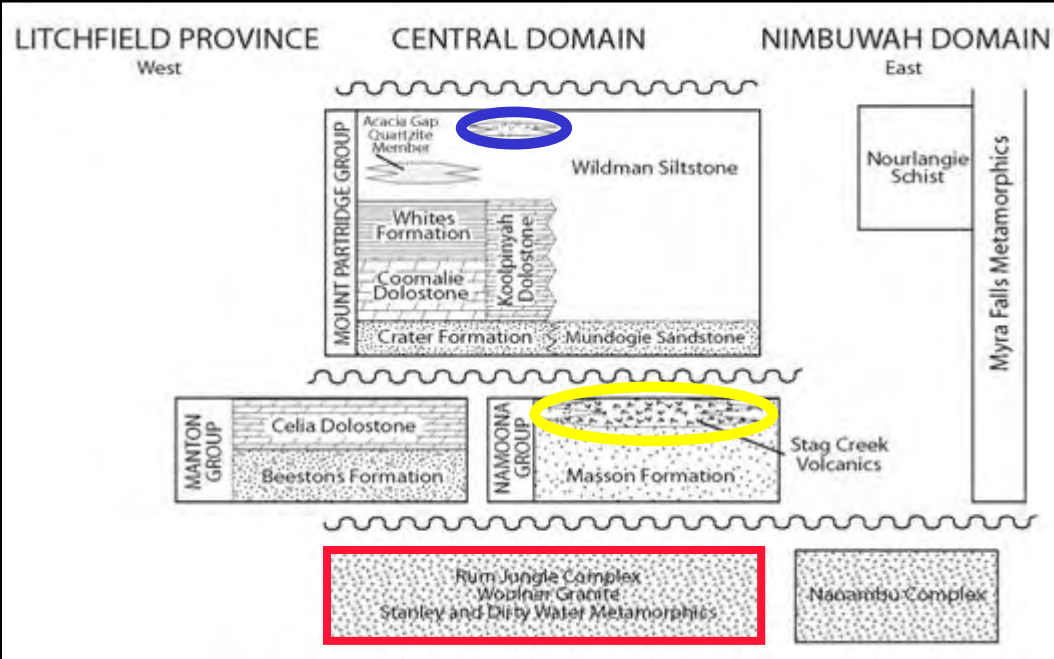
LITCHFIELD PROVINCE
West

CENTRAL DOMAIN

NIMBUWAH DOMAIN
East

MOUNT PARTRIDGE GROUP

Acacia Gap Quartzite Member

Wildman Siltstone

Whites Formation

Koolpinyah Dolostone

Coomalie Dolostone

Crater Formation

Mundogie Sandstone

Nourlangie Schist

Myra Falls Metamorphics

MANTON GROUP

Celia Dolostone

Beestons Formation

NAMOONA GROUP

Stag Creek Volcanics

Masson Formation

Rum Jungle Complex
Woolner Granite
Stanley and Dirty Water Metamorphics

Nanambu Complex